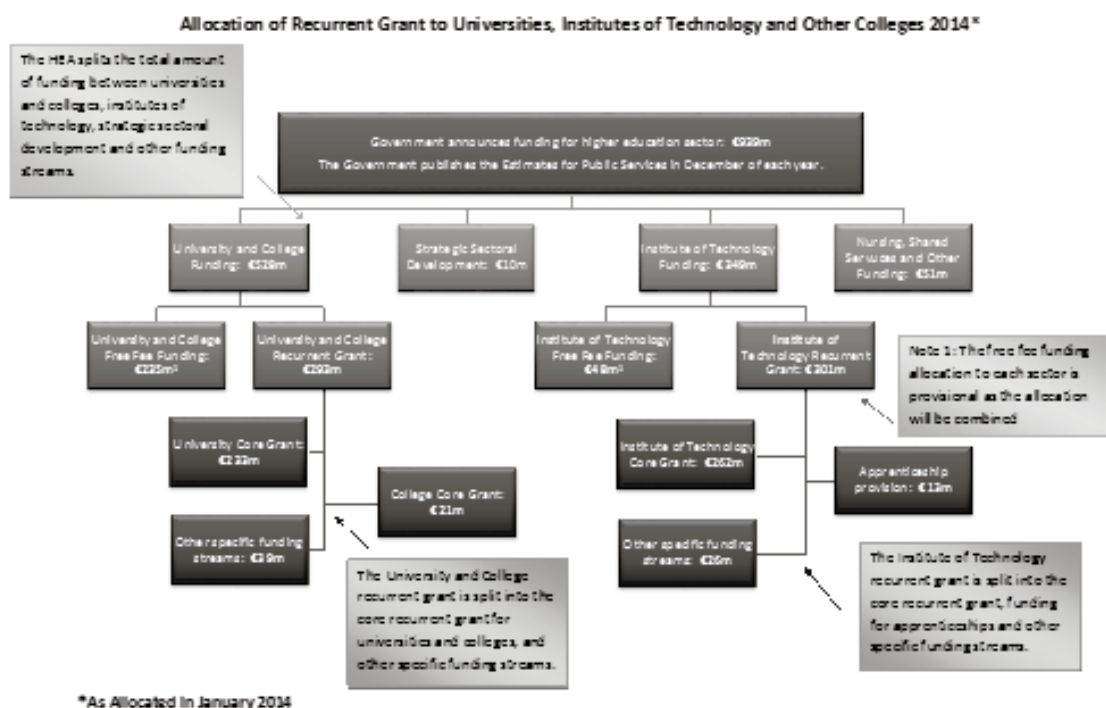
Allocation of Recurrent Grant to Universities, Institutes of Technology and Other Colleges 2014*

The HEA splits the total amount of funding between universities and colleges, institutes of technology, strategic sectoral development and other funding streams.

Government announces funding for higher education sector: €939m
The Government publishes the Estimates for Public Services in December of each year.

University and College Funding: €529m

Strategic Sectoral Development: €10m

Institute of Technology Funding: €349m

Nursing, Shared Services and Other Funding: €51m

University and College Free Fee Funding: €235m¹

University and College Recurrent Grant: €293m

Institute of Technology Free Fee Funding: €48m¹

Institute of Technology Recurrent Grant: €301m

Note 1: The free fee funding allocation to each sector is provisional as the allocation will be combined

University Core Grant: €233m

College Core Grant: €21m

Other specific funding streams: €39m

The University and College recurrent grant is split into the core recurrent grant for universities and colleges, and other specific funding streams.

Institute of Technology Core Grant: €262m

Apprenticeship provision: €13m

Other specific funding streams: €26m

The Institute of Technology recurrent grant is split into the core recurrent grant, funding for apprenticeships and other specific funding streams.

*As Allocated in January 2014